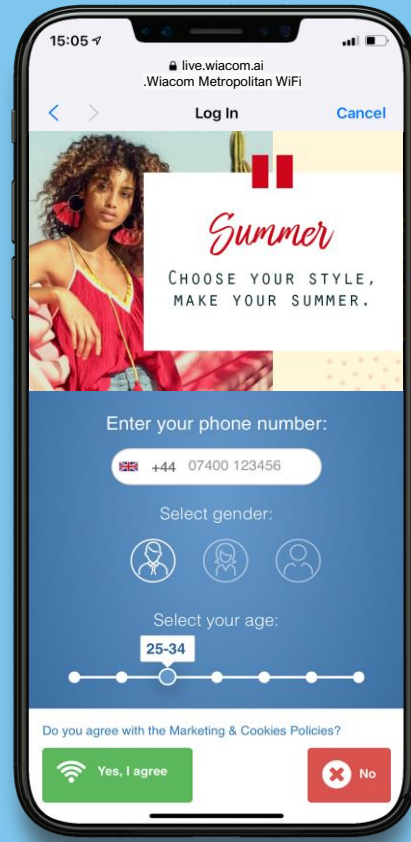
15:05

live.wiacom.ai
.Wiacom Metropolitan WiFi

Log In
Cancel

Summer
CHOOSE YOUR STYLE, MAKE YOUR SUMMER.

Enter your phone number:
+44 07400 123456

Select gender:

Select your age:
25-34

Do you agree with the Marketing & Cookies Policies?

Yes, I agree
No